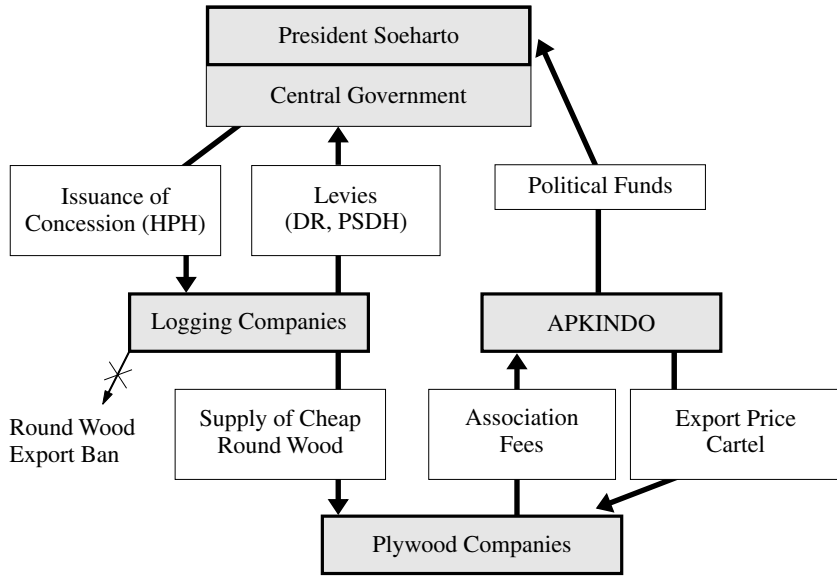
President Soeharto

Central Government

Issuance of Concession (HPH)

Levies (DR, PSDH)

Political Funds

Logging Companies

APKINDO

Round Wood Export Ban

Supply of Cheap Round Wood

Association Fees

Export Price Cartel

Plywood Companies